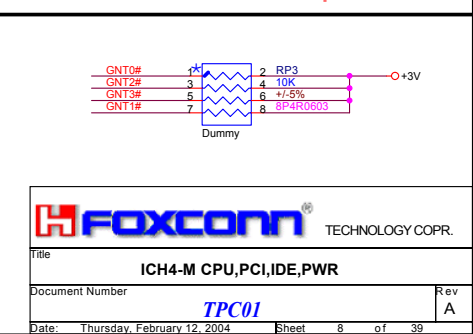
GNT0#
GNT2#
GNT3#
GNT1#
1
3
5
7
2
4
6
8
RP3
10K
+/-5%
8P4R0603
+3V
Dummy

FOXCONN®
TECHNOLOGY COPR.

Title
ICH4-M CPU,PCI,IDE,PWR

Document Number
TPC01
Rev
A

Date: Thursday, February 12, 2004
Sheet 8 of 39